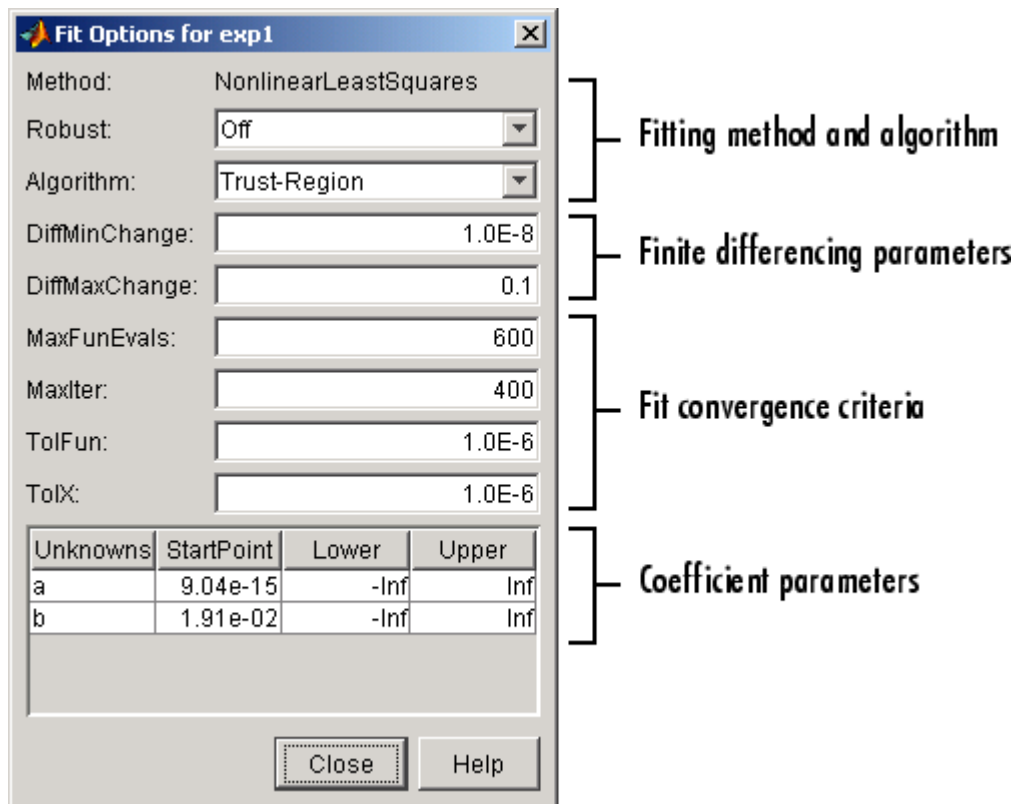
Fit Options for exp1

Method: NonlinearLeastSquares

Robust: Off

Algorithm: Trust-Region

Fitting method and algorithm

DiffMinChange: 1.0E-8

DiffMaxChange: 0.1

Finite differencing parameters

MaxFunEvals: 600

MaxIter: 400

TolFun: 1.0E-6

TolX: 1.0E-6

Fit convergence criteria

| Unknowns | StartPoint | Lower | Upper |
|---|---|---|---|
| a | 9.04e-15 | -Inf | Inf |
| b | 1.91e-02 | -Inf | Inf |

Coefficient parameters

Close Help